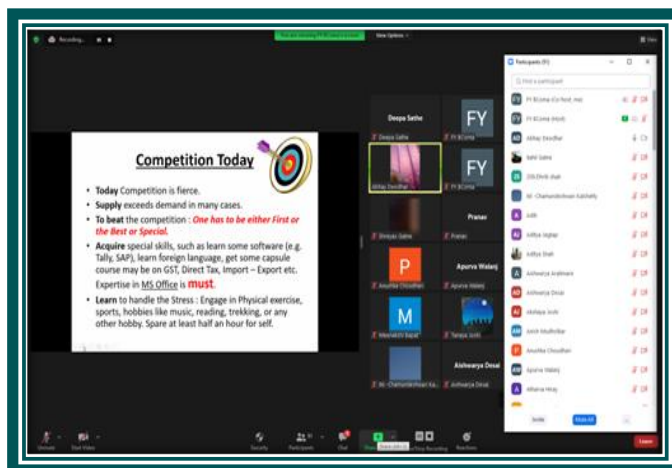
Recording...

You are viewing FY B.Com's screen

View Options

Competition Today

• Today Competition is fierce.

• Supply exceeds demand in many cases.

• To beat the competition : One has to be either First or the Best or Special.

• Acquire special skills, such as learn some software (e.g. Tally, SAP), learn foreign language, get some capsule course may be on GST, Direct Tax, Import – Export etc. Expertise in MS Office is must.

• Learn to handle the Stress : Engage in Physical exercise, sports, hobbies like music, reading, trekking, or any other hobby. Spare at least half an hour for self.

Deepa Sathe

FY

Deepa Sathe

FY BCom

Abhay Dasodhar

FY

FY BCom

Shreyas Gaikw

Pranav

Pranav

P

Apurva Walanj

Anushka Choudhari

Apurva Walanj

M

Meenakshi Gupta

Tanaya Joshi

Aishwarya Desai

Mr. Chamundeshwari Ka...

Aishwarya Desai

Participants (51)

Find a participant

FY BCom (Co-host, me)

FY BCom (Host)

Abhay Dasodhar

Aditi Sathe

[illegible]

Mr. Chamundeshwari Kalshetty

Aditi

Aditya Joglekar

Aditya Shah

Aishwarya Arakhnere

Aishwarya Desai

Akshaya Joshi

Anish Mudholkar

Anushka Choudhari

Apurva Walanj

Atharva Hiray

Invite

Mute All

Unmute

Start Video

Security

Participants 51

Chat

Share Screen

Pause/Stop Recording

Reactions

Leave